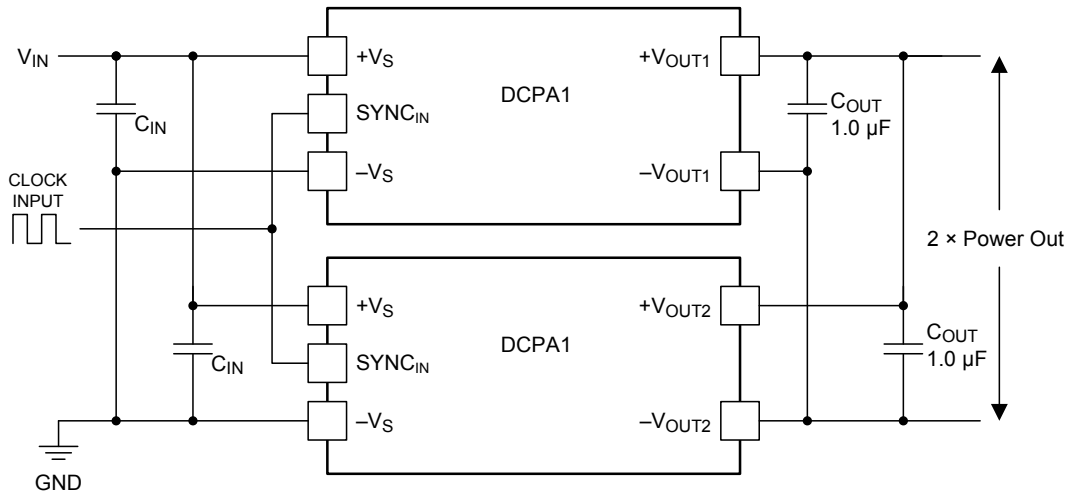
$V_{IN}$

$C_{IN}$

CLOCK INPUT

$C_{IN}$

GND

$+V_S$

$SYNC_{IN}$

$-V_S$

DCPA1

$+V_{OUT1}$

$-V_{OUT1}$

$+V_S$

$SYNC_{IN}$

$-V_S$

DCPA1

$+V_{OUT2}$

$-V_{OUT2}$

$C_{OUT}$ 1.0 µF

$C_{OUT}$ 1.0 µF

2 × Power Out